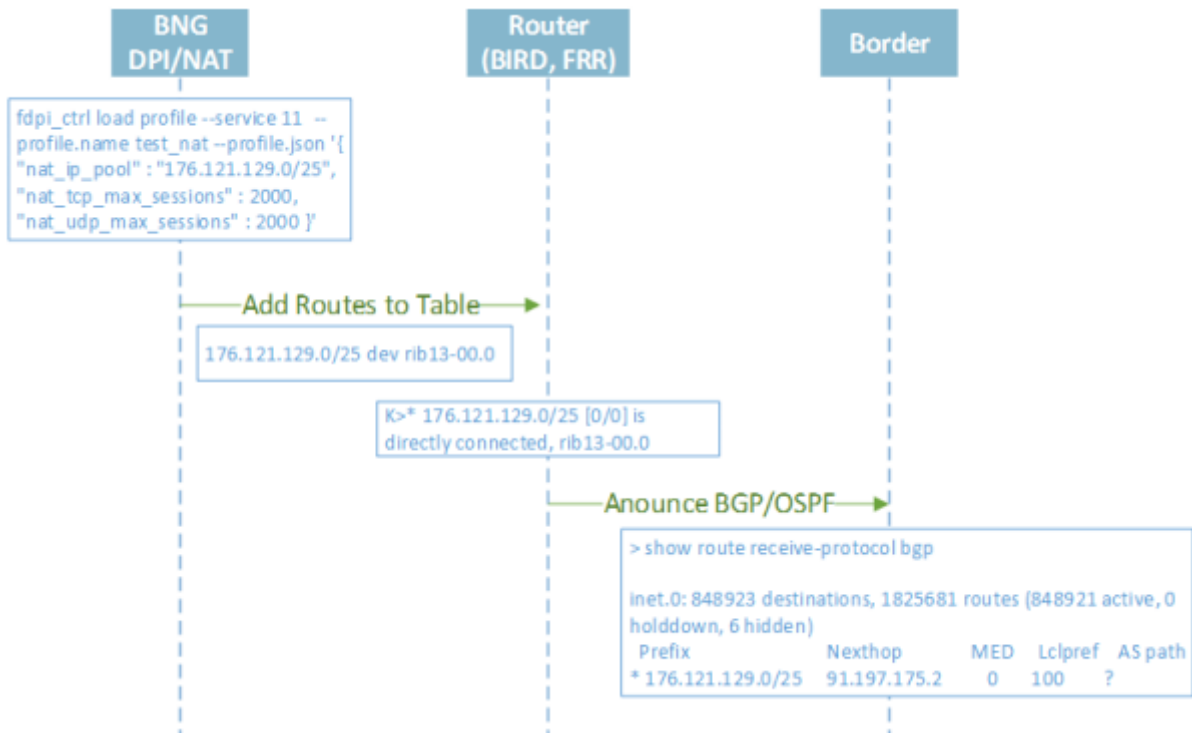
BNG DPI/NAT

Router (BIRD, FRR)

Border

fdpi_ctrl load profile --service 11 --profile.name test_nat --profile.json '{ "nat_ip_pool" : "176.121.129.0/25", "nat_tcp_max_sessions" : 2000, "nat_udp_max_sessions" : 2000 }'

Add Routes to Table

176.121.129.0/25 dev rib13-00.0

K>* 176.121.129.0/25 [0/0] is directly connected, rib13-00.0

Anounce BGP/OSPF

> show route receive-protocol bgp

inet.0: 848923 destinations, 1825681 routes (848921 active, 0 holddown, 6 hidden)

| Prefix | Nexthop | MED | Lclpref | AS path |
|---|---|---|---|---|
| * 176.121.129.0/25 | 91.197.175.2 | 0 | 100 | ? |